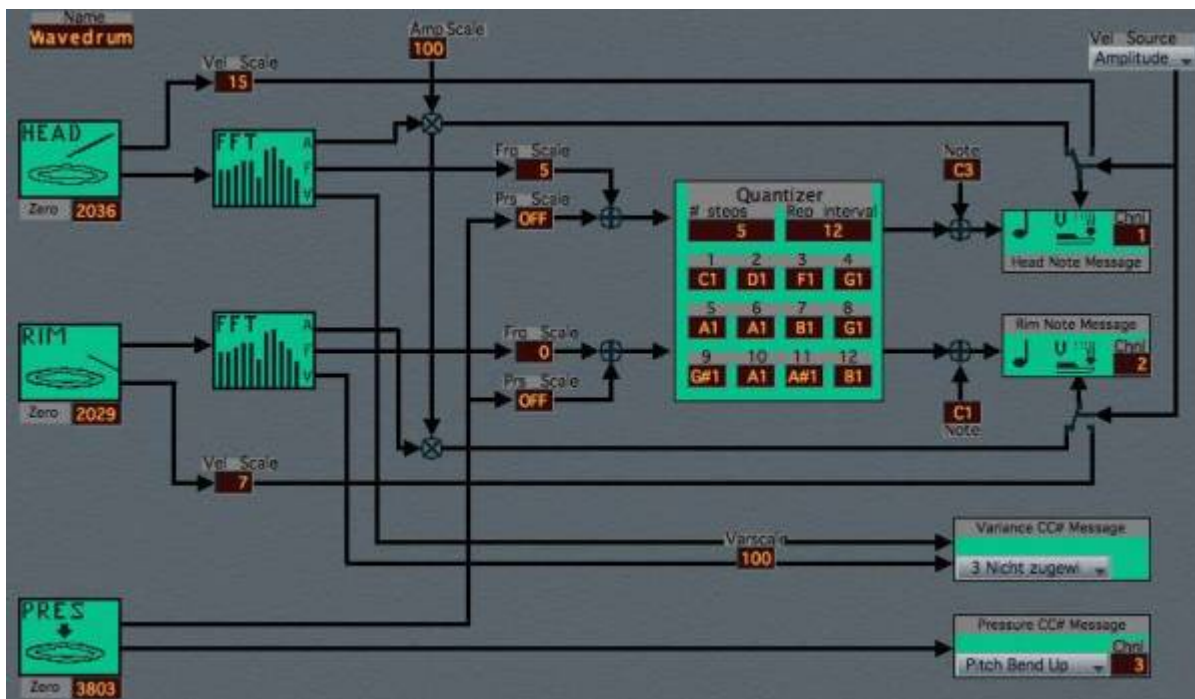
Name
Wavedrum

Amp Scale
100

Vel Source
Amplitude

Vel Scale
15

HEAD
Zero 2036

FFT
A
F
V

Frq Scale
5

Prs Scale
OFF

Quantizer
# steps 5
Rep interval 12

| 1 | 2 | 3 | 4 |
|---|---|---|---|
| C1 | D1 | F1 | G1 |
| 5 | 6 | 7 | 8 |
| A1 | A1 | B1 | G1 |
| 9 | 10 | 11 | 12 |
| G#1 | A1 | A#1 | B1 |

Note
C3

Chnl
1
Head Note Message

RIM
Zero 2029

FFT
A
F
V

Frq Scale
0

Prs Scale
OFF

Rim Note Message
Chnl
2

C1
Note

Vel Scale
7

Varscale
100

Variance CC# Message
3 Nicht zugewi

PRES
Zero 3803

Pressure CC# Message
Chnl
Pitch Bend Up
3